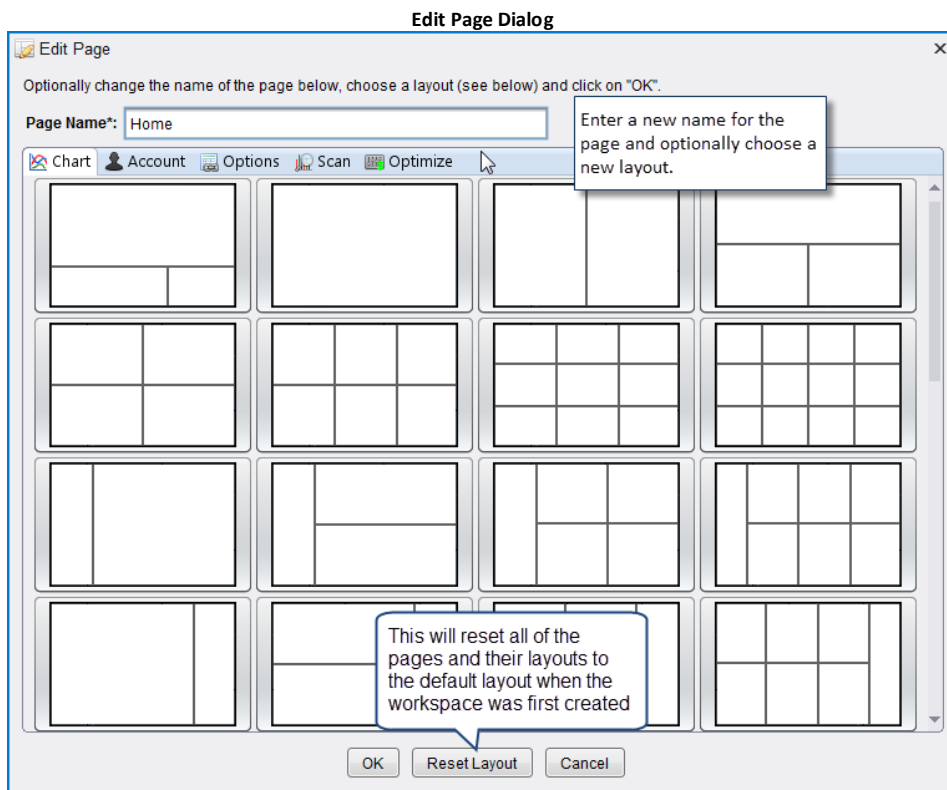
Edit Page Dialog

Edit Page

×

Optionally change the name of the page below, choose a layout (see below) and click on "OK".

Page Name*: Home

Enter a new name for the page and optionally choose a new layout.

Chart Account Options Scan Optimize

This will reset all of the pages and their layouts to the default layout when the workspace was first created

OK Reset Layout Cancel